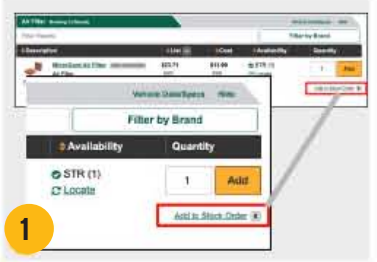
Air Filter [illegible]

Filter by Brand

Description | List | Cost | Availability | Quantity

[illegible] Air Filter

$23.71 | $11.00 | STR (1) | 1 | Add

Add to Stock Order

Vehicle Data/Specs Hide

Filter by Brand

| Availability | Quantity |
|---|---|
| STR (1) Locate | 1 Add |

Add to Stock Order

1